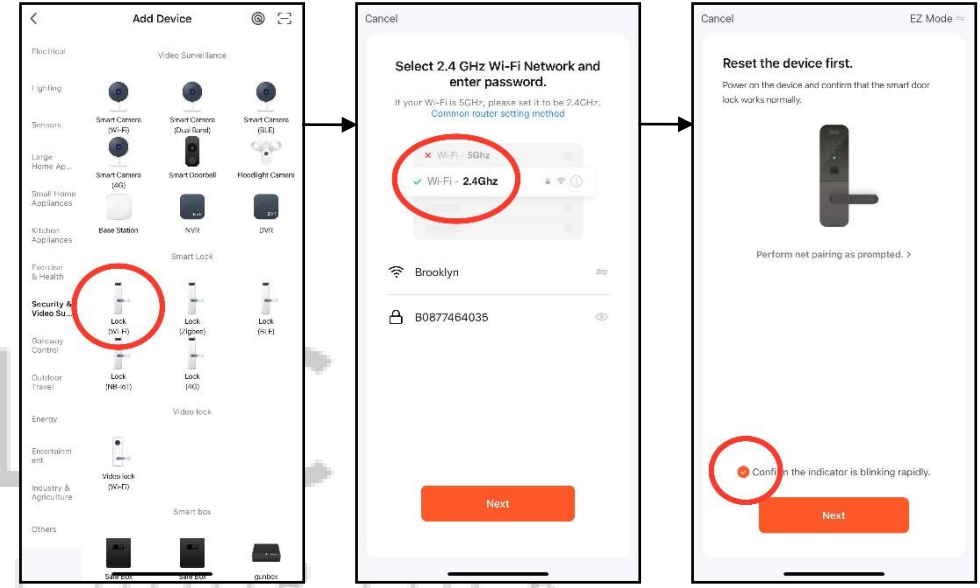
Add Device

Electrical
Lighting
Sensors
Large Home Ap...
Small Home Appliances
Kitchen Appliances
Exercise & Health
Security & Video Su...
Gateway Control
Outdoor Travel
Energy
Entertainment
Industry & Agriculture
Others

Video Surveillance

Smart Camera (Wi-Fi)
Smart Camera (Dual Band)
Smart Camera (BLE)
Smart Camera (4G)
Smart Doorbell
Floodlight Camera
Base Station
NVR
DVR

Smart Lock

Lock (Wi-Fi)
Lock (Zigbee)
Lock (BLE)
Lock (NB-IoT)
Lock (4G)

Video lock

Video lock (Wi-Fi)

Smart box

Safe box
Safe box
gunbox

Cancel

Select 2.4 GHz Wi-Fi Network and enter password.

If your Wi-Fi is 5GHz, please set it to be 2.4GHz.
Common router setting method

Wi-Fi - 5Ghz
Wi-Fi - 2.4Ghz

Brooklyn

B0877464035

Next

Cancel
EZ Mode

Reset the device first.

Power on the device and confirm that the smart door lock works normally.

Perform net pairing as prompted. >

Confirm the indicator is blinking rapidly.

Next